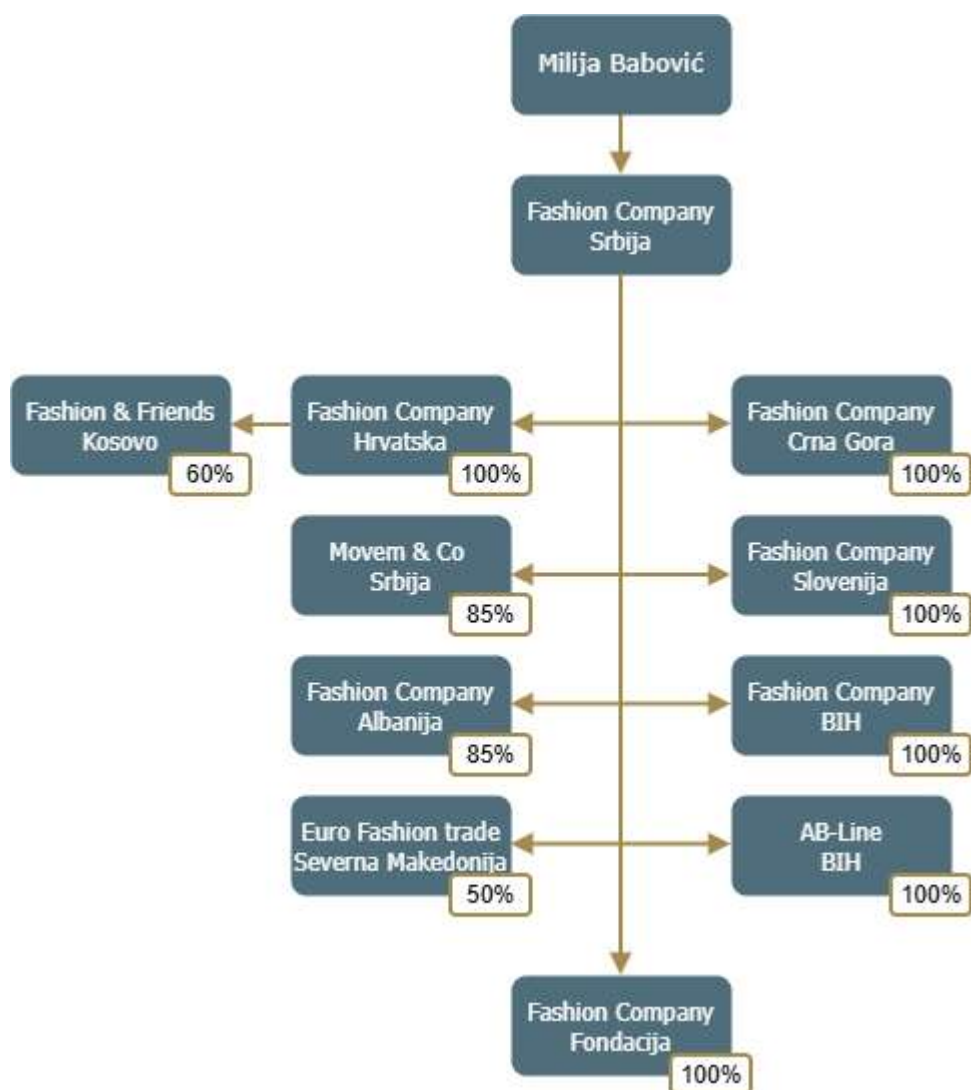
Milija Babović

Fashion Company Srbija

Fashion & Friends Kosovo 60%

Fashion Company Hrvatska 100%

Fashion Company Crna Gora 100%

Movem & Co Srbija 85%

Fashion Company Slovenija 100%

Fashion Company Albanija 85%

Fashion Company BIH 100%

Euro Fashion trade Severna Makedonija 50%

AB-Line BIH 100%

Fashion Company Fondacija 100%